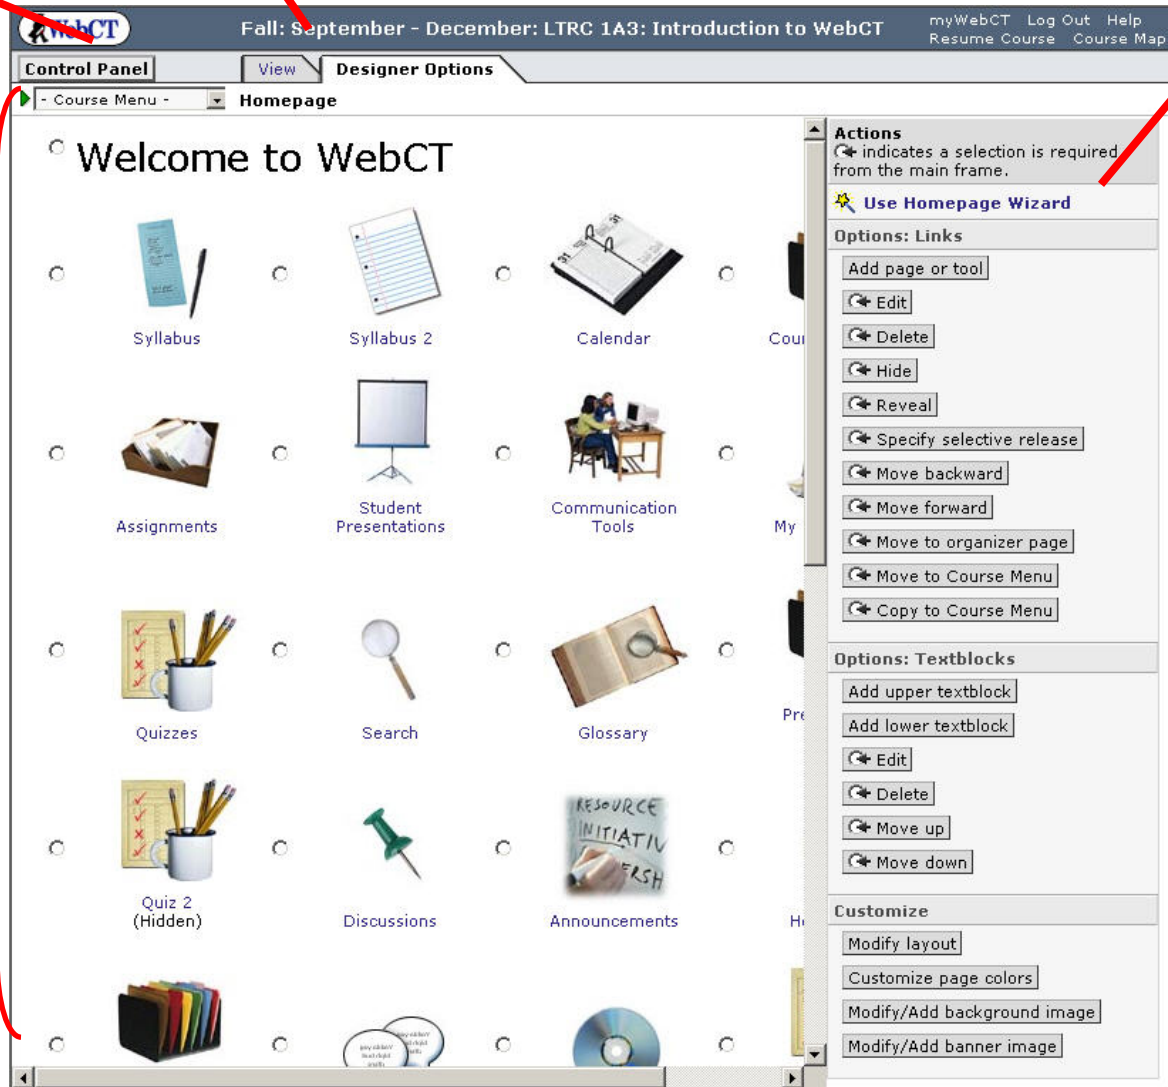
WebCT

Fall: September - December: LTRC 1A3: Introduction to WebCT

myWebCT Log Out Help
Resume Course Course Map

Control Panel

View

Designer Options

- Course Menu -

Homepage

Welcome to WebCT

Syllabus

Syllabus 2

Calendar

Cou

Assignments

Student Presentations

Communication Tools

My

Quizzes

Search

Glossary

Pre

Quiz 2
(Hidden)

Discussions

RESOURCE INITIATIV RSH

Announcements

H

Actions
indicates a selection is required from the main frame.

Use Homepage Wizard

Options: Links

Add page or tool

Edit

Delete

Hide

Reveal

Specify selective release

Move backward

Move forward

Move to organizer page

Move to Course Menu

Copy to Course Menu

Options: Textblocks

Add upper textblock

Add lower textblock

Edit

Delete

Move up

Move down

Customize

Modify layout

Customize page colors

Modify/Add background image

Modify/Add banner image